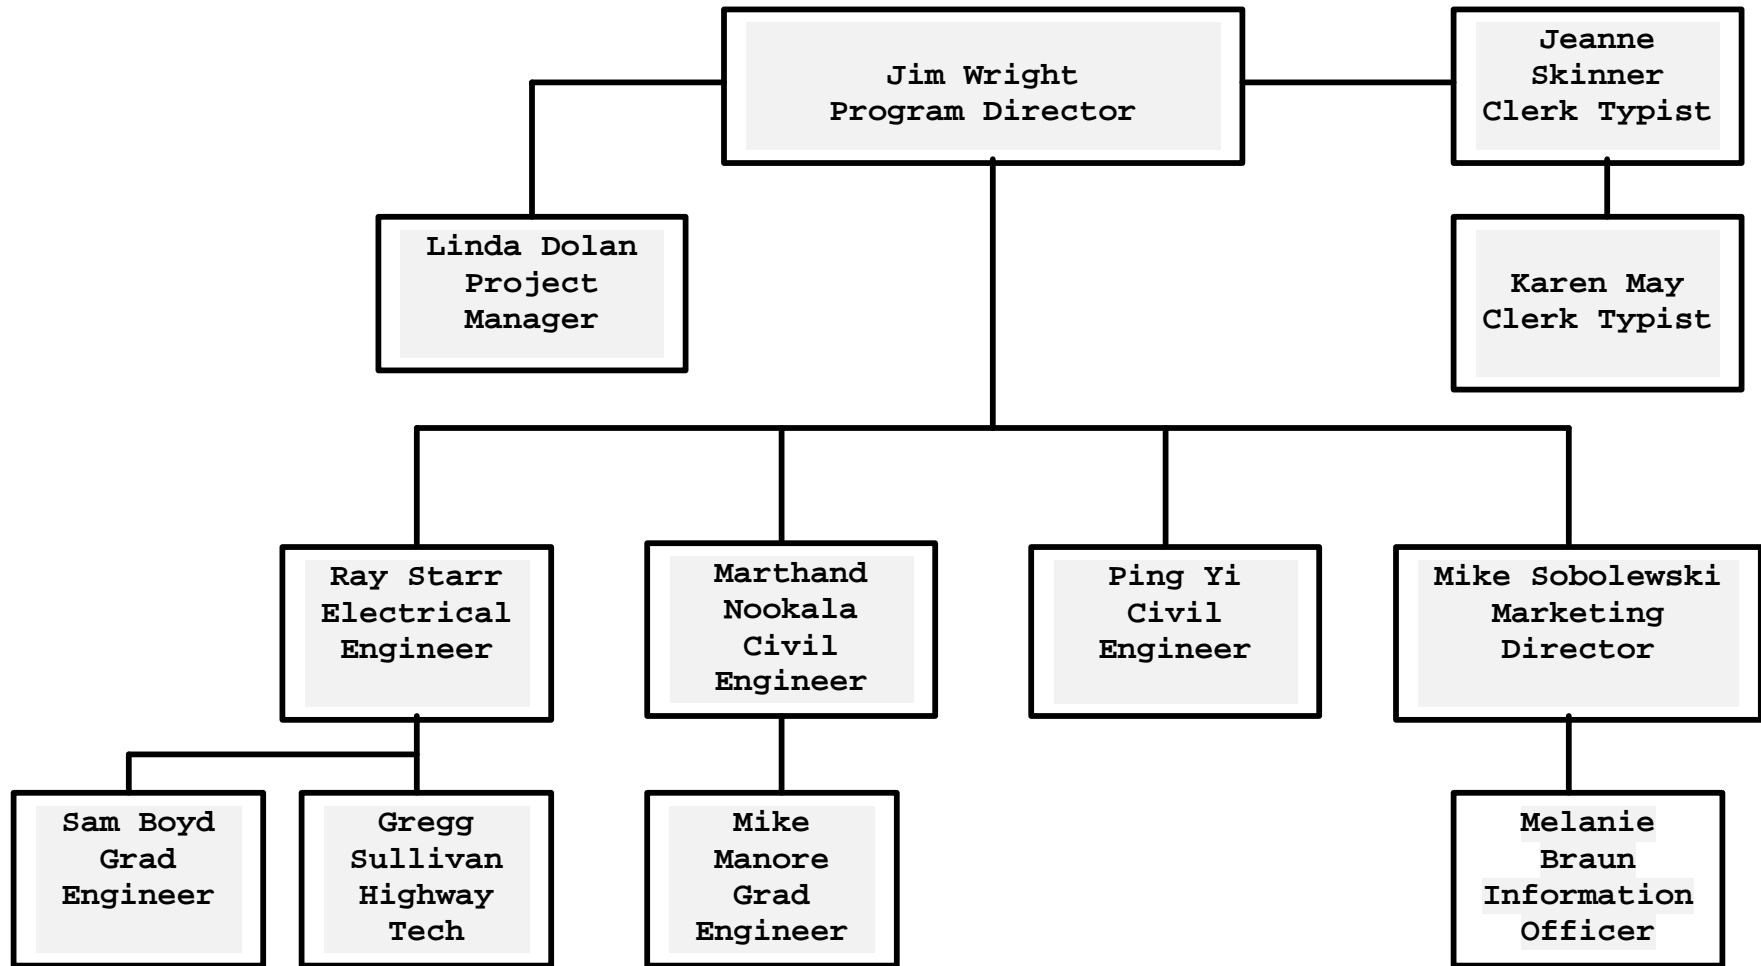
Jim Wright
Program Director

Jeanne
Skinner
Clerk Typist

Linda Dolan
Project
Manager

Karen May
Clerk Typist

Ray Starr
Electrical
Engineer

Marthand
Nookala
Civil
Engineer

Ping Yi
Civil
Engineer

Mike Sobolewski
Marketing
Director

Sam Boyd
Grad
Engineer

Gregg
Sullivan
Highway
Tech

Mike
Manore
Grad
Engineer

Melanie
Braun
Information
Officer